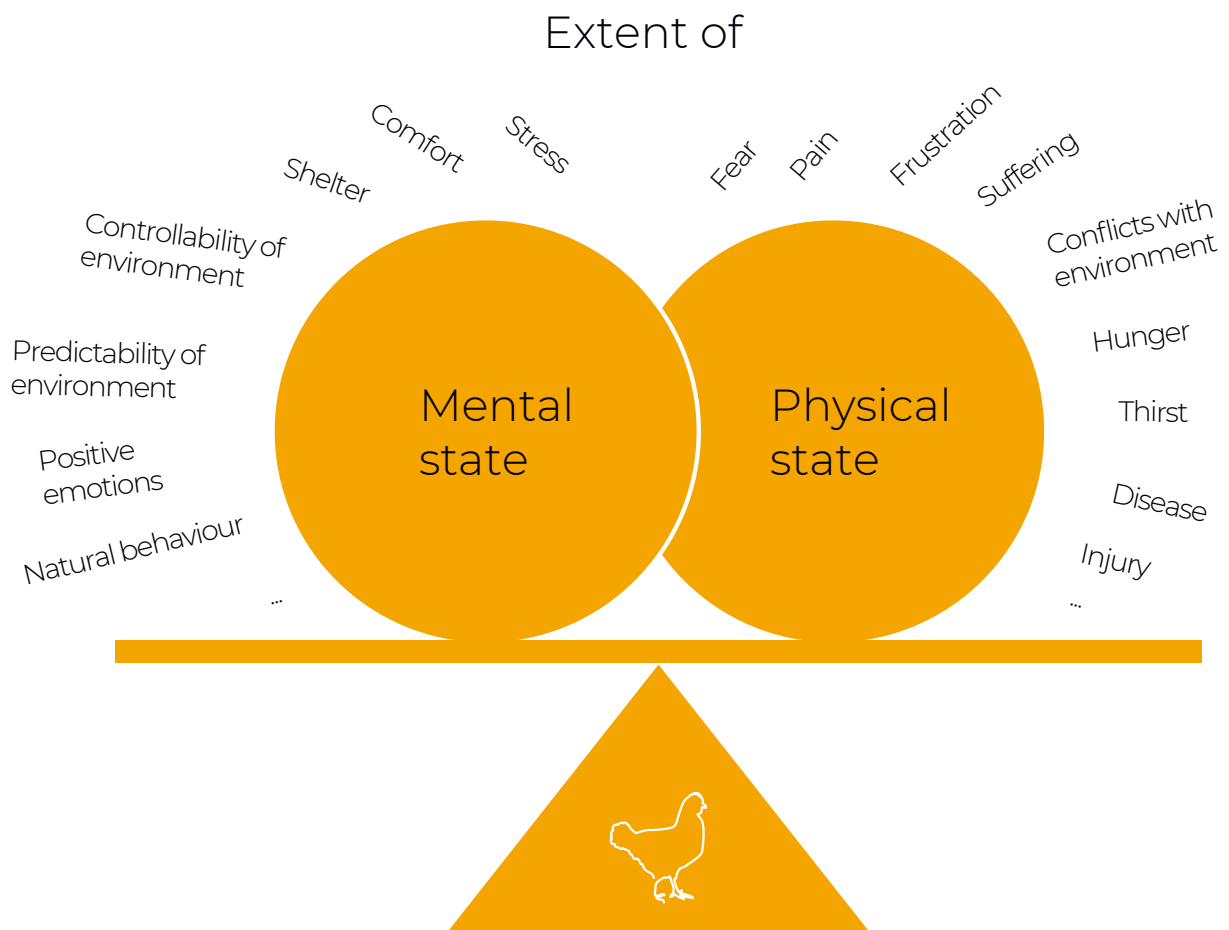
Extent of

Comfort

Stress

Shelter

Controllability of environment

Predictability of environment

Positive emotions

Natural behaviour

...

Fear

Pain

Frustration

Suffering

Conflicts with environment

Hunger

Thirst

Disease

Injury

...

Mental state

Physical state